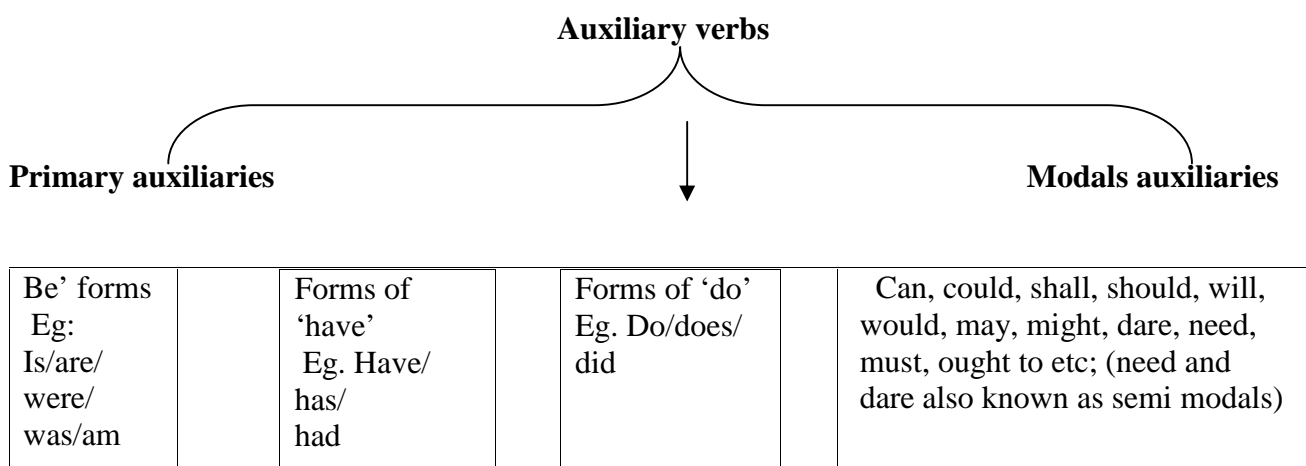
Auxiliary verbs

Primary auxiliaries

Modals auxiliaries

| Be' forms Eg: Is/are/ were/ was/am | | Forms of 'have' Eg. Have/ has/ had | | Forms of 'do' Eg. Do/does/ did | | Can, could, shall, should, will, would, may, might, dare, need, must, ought to etc; (need and dare also known as semi modals) |
|---|---|---|---|---|---|---|